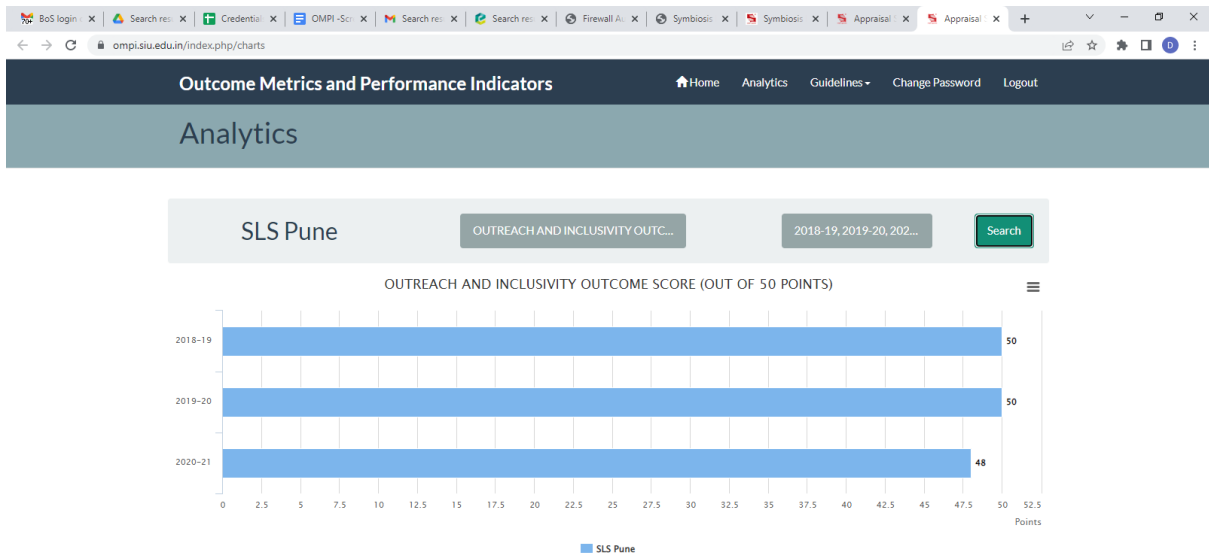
BoS login | Search res | Credential | OMPI -Scr | Search res | Search res | Firewall Au | Symbiosis | Symbiosis | Appraisal | Appraisal

ompi.siu.edu.in/index.php/charts

D

Outcome Metrics and Performance Indicators

Home Analytics Guidelines Change Password Logout

Analytics

SLS Pune

OUTREACH AND INCLUSIVITY OUTC...

2018-19, 2019-20, 202...

Search

OUTREACH AND INCLUSIVITY OUTCOME SCORE (OUT OF 50 POINTS)

2018-19
50
2019-20
50
2020-21
48

0 2.5 5 7.5 10 12.5 15 17.5 20 22.5 25 27.5 30 32.5 35 37.5 40 42.5 45 47.5 50 52.5
Points

SLS Pune